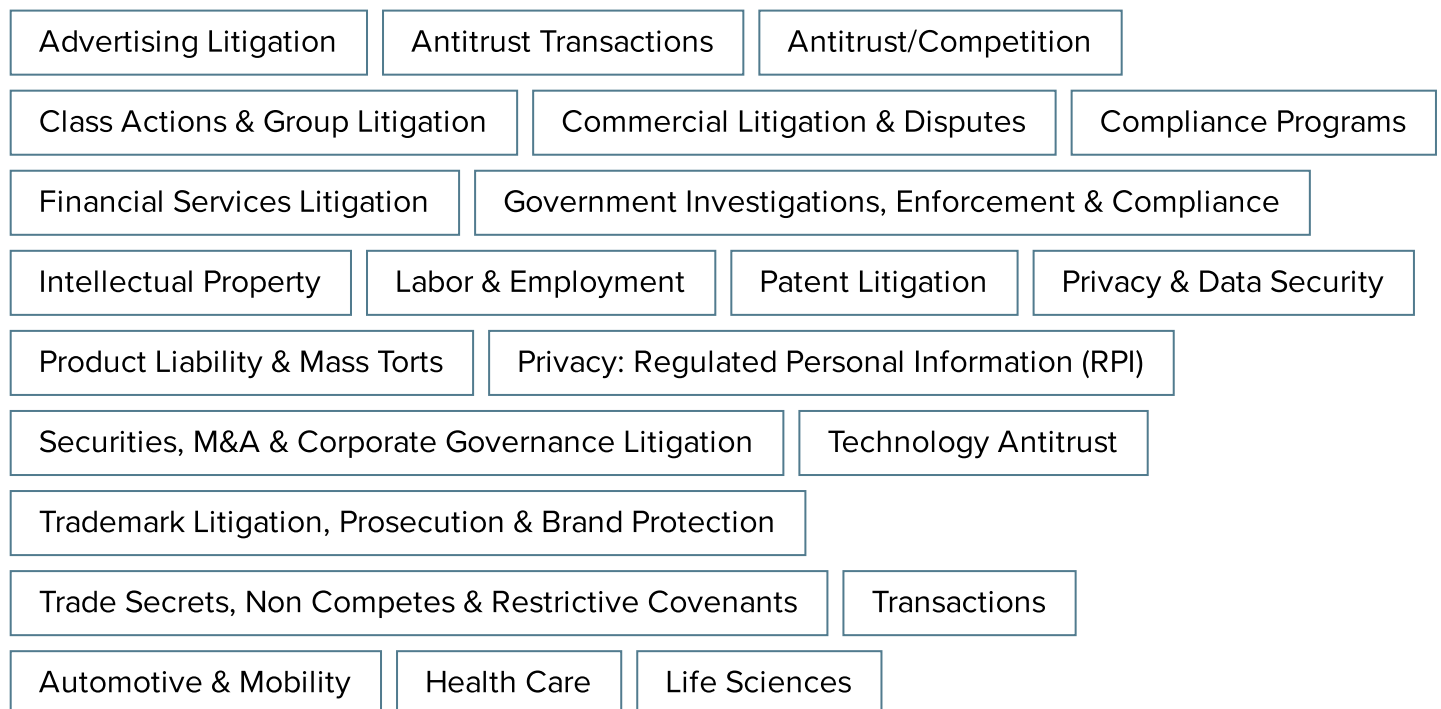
Advertising Litigation
Antitrust Transactions
Antitrust/Competition
Class Actions & Group Litigation
Commercial Litigation & Disputes
Compliance Programs
Financial Services Litigation
Government Investigations, Enforcement & Compliance
Intellectual Property
Labor & Employment
Patent Litigation
Privacy & Data Security
Product Liability & Mass Torts
Privacy: Regulated Personal Information (RPI)
Securities, M&A & Corporate Governance Litigation
Technology Antitrust
Trademark Litigation, Prosecution & Brand Protection
Trade Secrets, Non Competes & Restrictive Covenants
Transactions
Automotive & Mobility
Health Care
Life Sciences